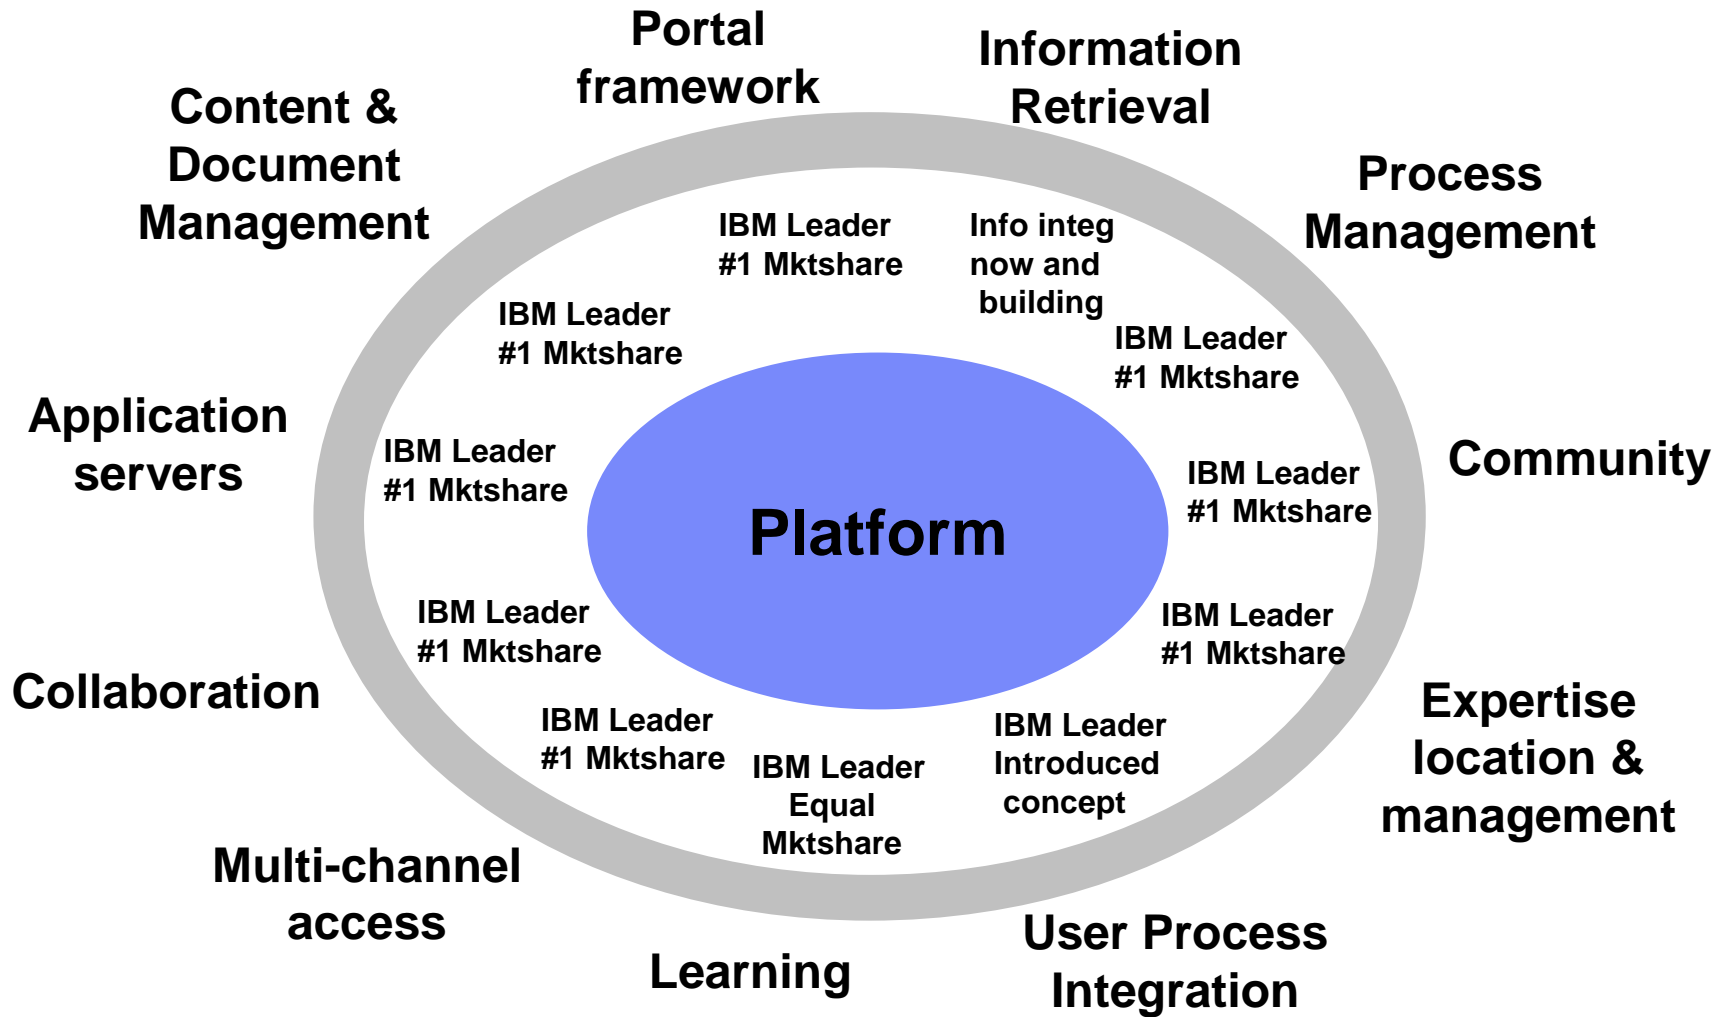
Portal framework

Information Retrieval

Content & Document Management

Process Management

IBM Leader #1 Mktshare

Info integ now and building

IBM Leader #1 Mktshare

IBM Leader #1 Mktshare

Application servers

IBM Leader #1 Mktshare

Community

IBM Leader #1 Mktshare

Platform

IBM Leader #1 Mktshare

IBM Leader #1 Mktshare

Collaboration

Expertise location & management

IBM Leader #1 Mktshare

IBM Leader Introduced concept

IBM Leader Equal Mktshare

Multi-channel access

User Process Integration

Learning